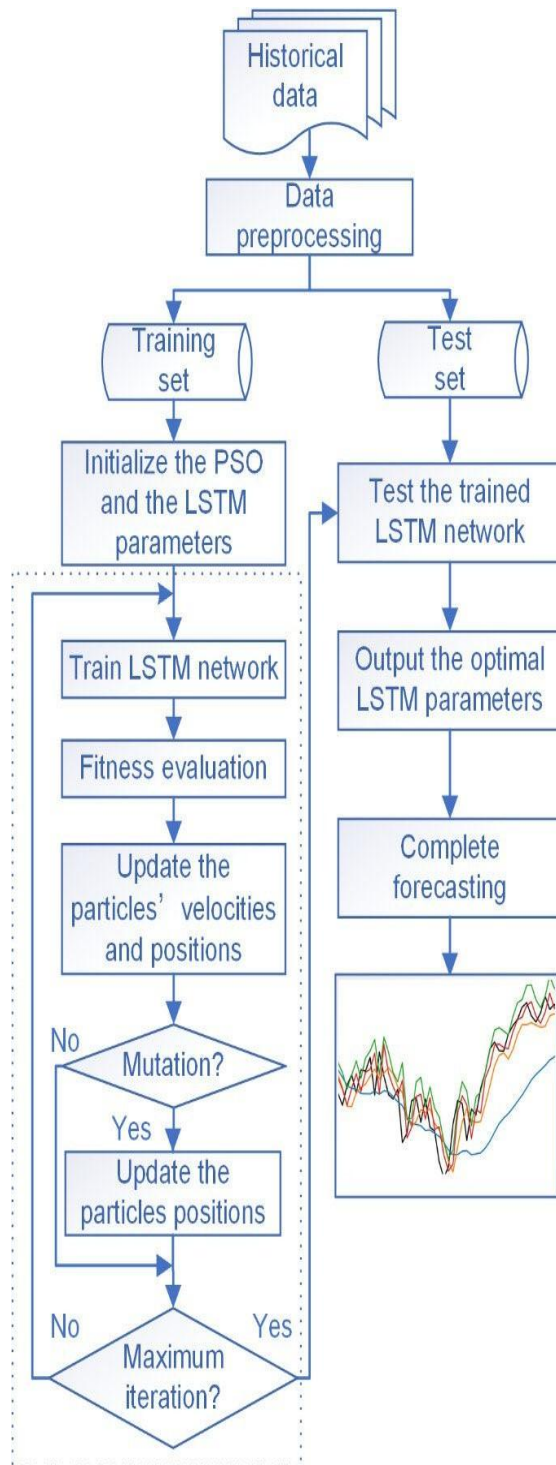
Historical data

Data preprocessing

Training set

Test set

Initialize the PSO and the LSTM parameters

Test the trained LSTM network

Train LSTM network

Output the optimal LSTM parameters

Fitness evaluation

Complete forecasting

Update the particles' velocities and positions

No

Mutation?

Yes

Update the particles positions

No

Yes

Maximum iteration?